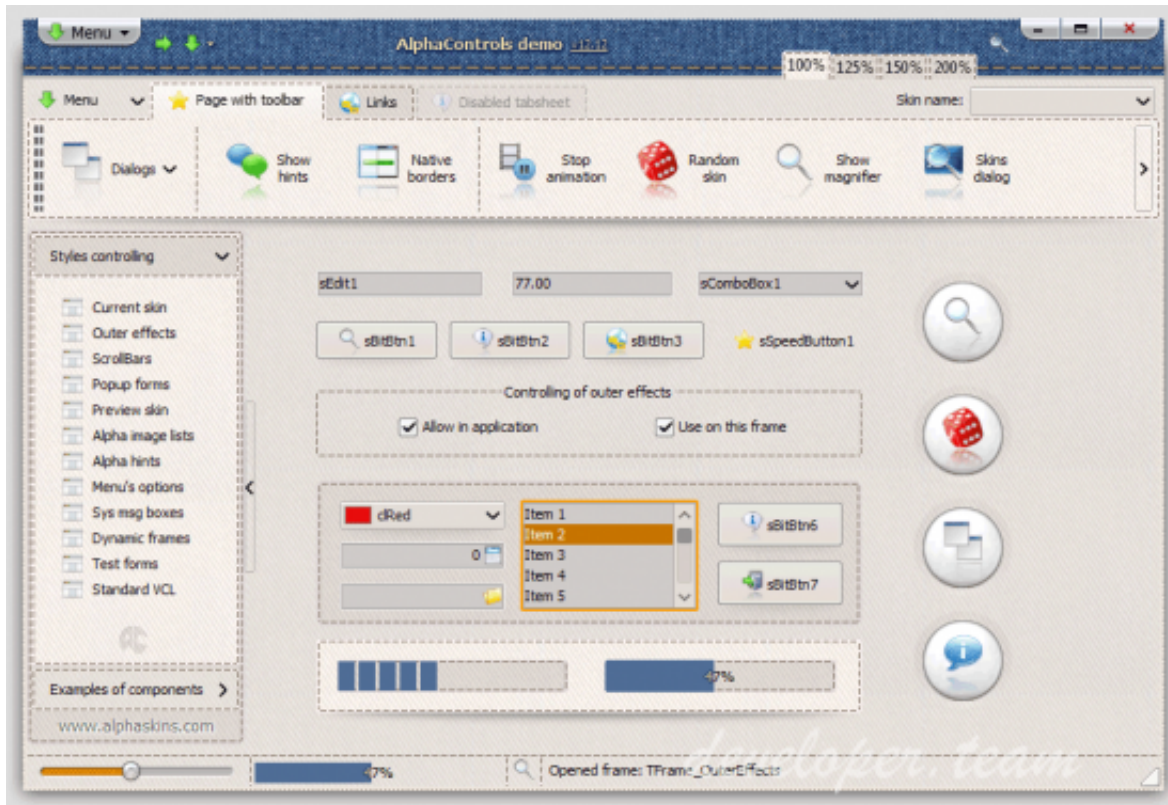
Menu
AlphaControls demo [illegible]
100% 125% 150% 200%
Menu
Page with toolbar
Links
Disabled tabsheet
Skin name:
Dialogs
Show hints
Native borders
Stop animation
Random skin
Show magnifier
Skins dialog
Styles controlling
Current skin
Outer effects
ScrollBars
Popup forms
Preview skin
Alpha image lists
Alpha hints
Menu's options
Sys msg boxes
Dynamic frames
Test forms
Standard VCL
Examples of components
www.alphaskins.com
sEdit1
77.00
sComboBox1
sBitBtn1
sBitBtn2
sBitBtn3
sSpeedButton1
Controlling of outer effects
Allow in application
Use on this frame
clRed
Item 1
Item 2
Item 3
Item 4
Item 5
sBitBtn6
0
sBitBtn7
47%
47%
Opened frame: TFrame_OuterEffects
developer.team